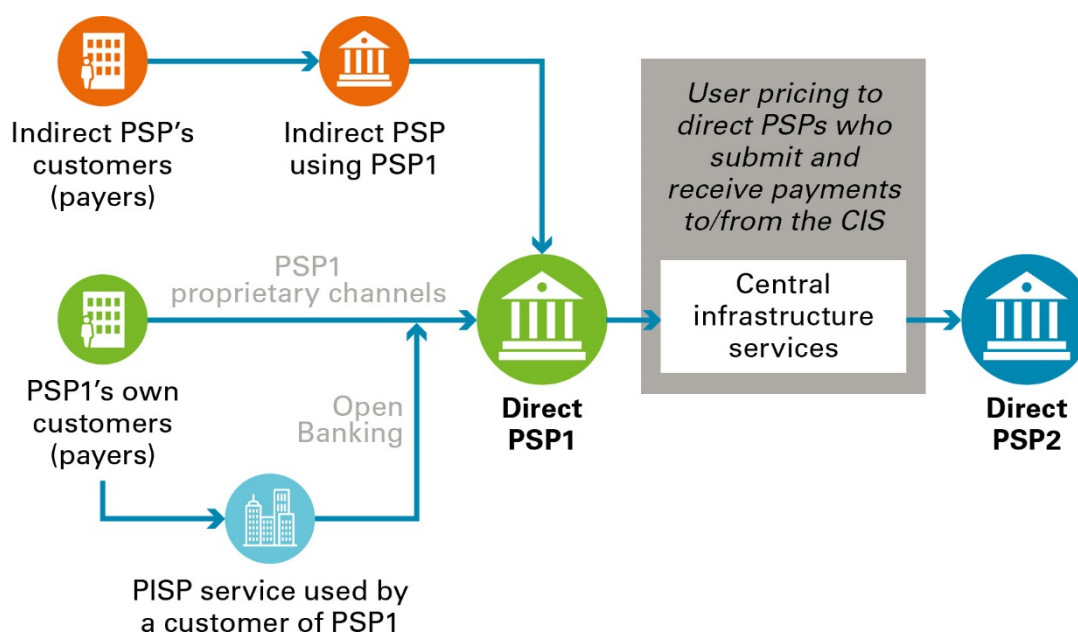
Indirect PSP's customers (payers)

Indirect PSP using PSP1

User pricing to direct PSPs who submit and receive payments to/from the CIS

PSP1 proprietary channels

PSP1's own customers (payers)

Open Banking

Direct PSP1

Central infrastructure services

Direct PSP2

PISP service used by a customer of PSP1